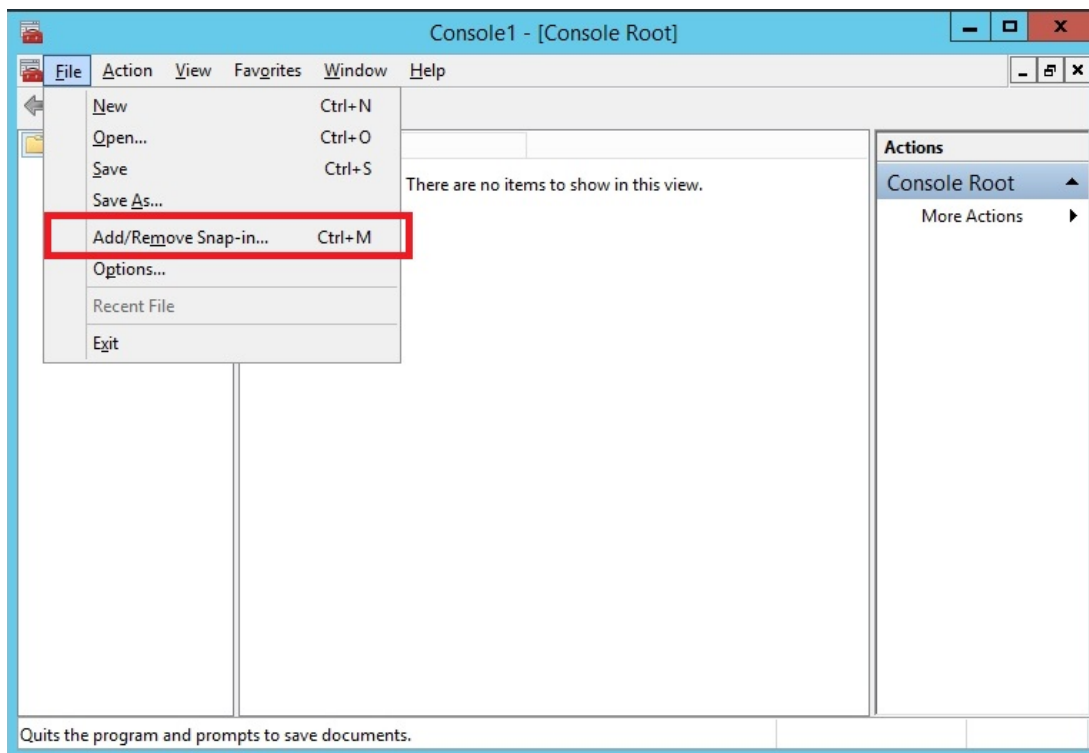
Console1 - [Console Root]

File Action View Favorites Window Help

New Ctrl+N
Open... Ctrl+O
Save Ctrl+S
Save As...
Add/Remove Snap-in... Ctrl+M
Options...
Recent File
Exit

There are no items to show in this view.

Actions
Console Root
More Actions

Quits the program and prompts to save documents.